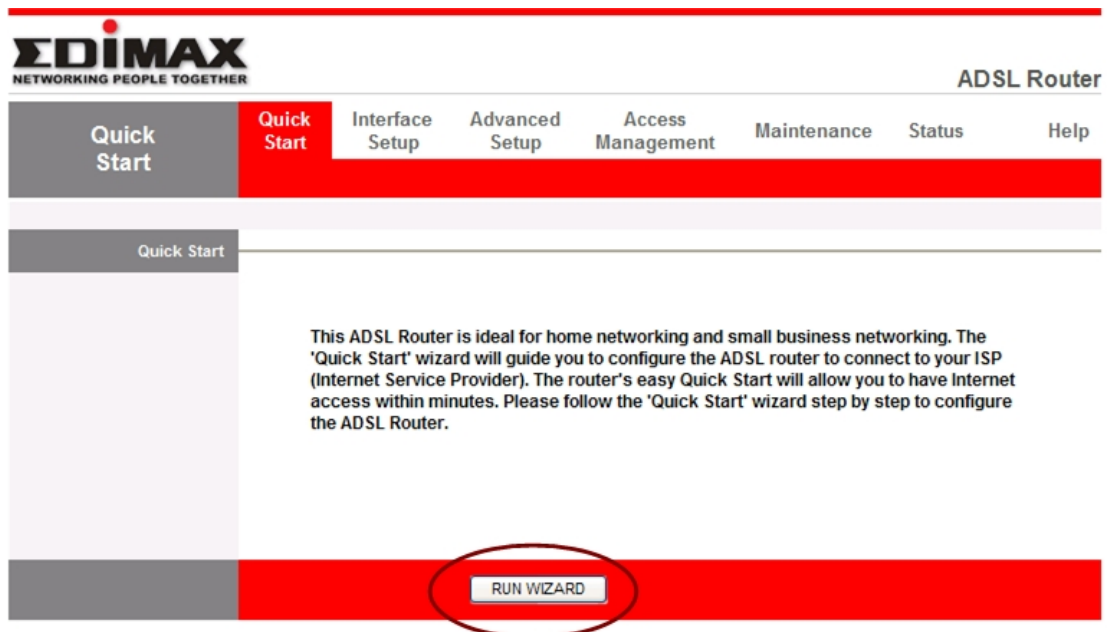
EDIMAX
NETWORKING PEOPLE TOGETHER

ADSL Router

Quick Start

Quick Start | Interface Setup | Advanced Setup | Access Management | Maintenance | Status | Help

Quick Start

This ADSL Router is ideal for home networking and small business networking. The 'Quick Start' wizard will guide you to configure the ADSL router to connect to your ISP (Internet Service Provider). The router's easy Quick Start will allow you to have Internet access within minutes. Please follow the 'Quick Start' wizard step by step to configure the ADSL Router.

RUN WIZARD